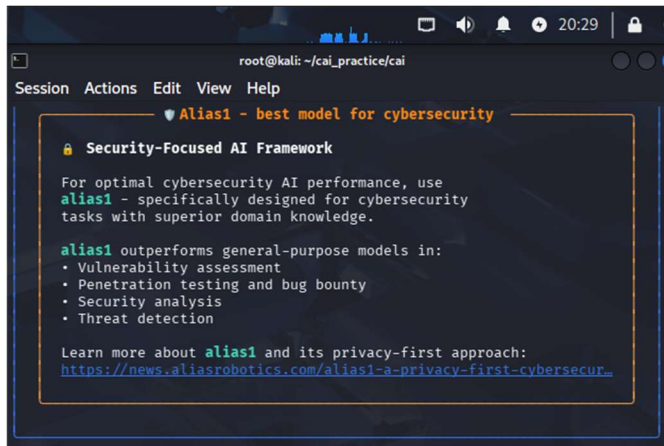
20:29

root@kali: ~/cai_practice/cai

Session Actions Edit View Help

Alias1 - best model for cybersecurity

Security-Focused AI Framework

For optimal cybersecurity AI performance, use alias1 - specifically designed for cybersecurity tasks with superior domain knowledge.

alias1 outperforms general-purpose models in:
• Vulnerability assessment
• Penetration testing and bug bounty
• Security analysis
• Threat detection

Learn more about alias1 and its privacy-first approach:
https://news.aliasrobotics.com/alias1-a-privacy-first-cybersecur…